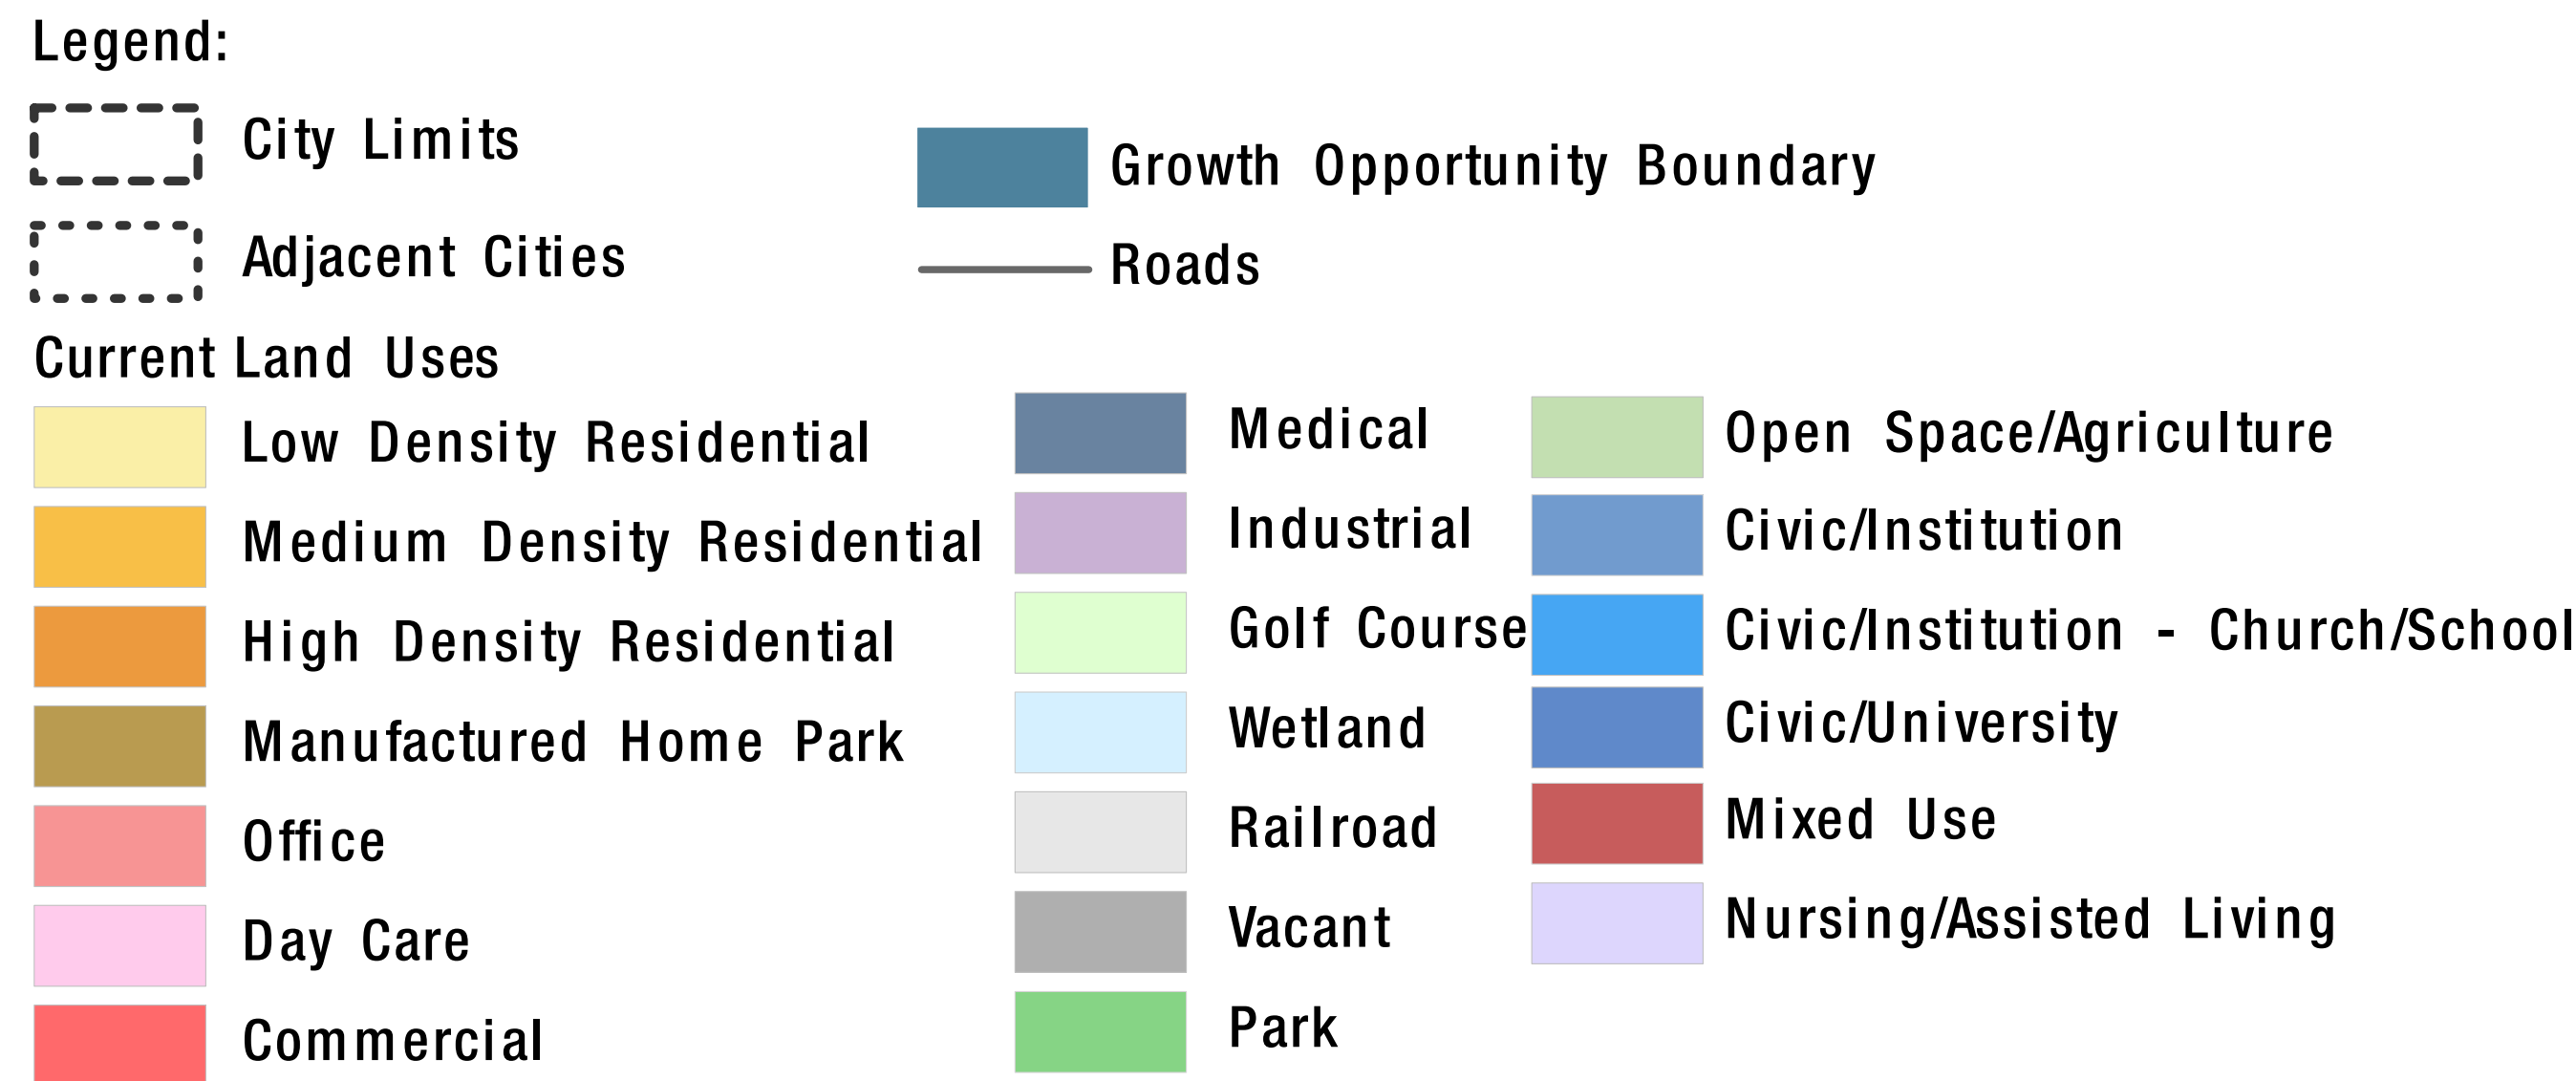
Legend:

City Limits

Adjacent Cities

Growth Opportunity Boundary

Roads

Current Land Uses

Low Density Residential

Medium Density Residential

High Density Residential

Manufactured Home Park

Office

Day Care

Commercial

Medical

Industrial

Golf Course

Wetland

Railroad

Vacant

Park

Open Space/Agriculture

Civic/Institution

Civic/Institution - Church/School

Civic/University

Mixed Use

Nursing/Assisted Living